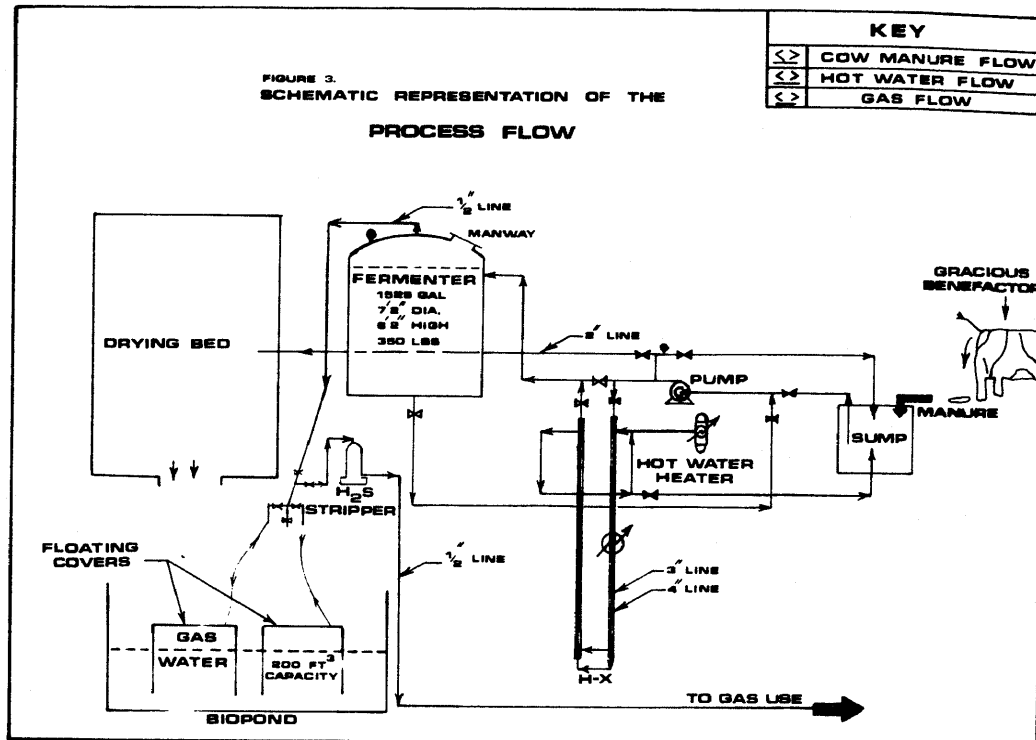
KEY

| | |
|---|---|
| <> | COW MANURE FLOW |
| <> | HOT WATER FLOW |
| <> | GAS FLOW |

FIGURE 3.
SCHEMATIC REPRESENTATION OF THE

PROCESS FLOW

$\frac{1}{2}$" LINE

MANWAY

FERMENTER
1529 GAL
7'8" DIA.
6'2" HIGH
350 LBS

GRACIOUS BENEFACTOR

DRYING BED

2" LINE

PUMP

MANURE

SUMP

HOT WATER HEATER

$H_2S$ STRIPPER

FLOATING COVERS

$\frac{1}{2}$" LINE

3" LINE
4" LINE

GAS
WATER

200 FT$^3$ CAPACITY

H-X

TO GAS USE

BIOPOND